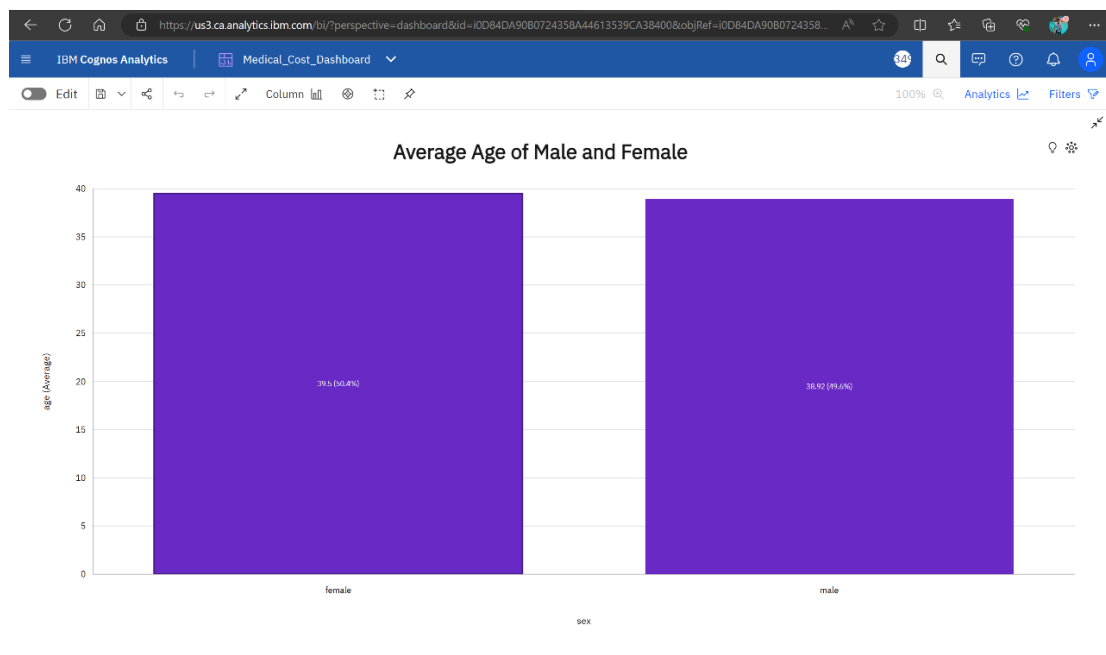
https://us3.ca.analytics.ibm.com/bi/?perspective=dashboard&id=i0D84DA90B0724358A44613539CA38400&objRef=i0D84DA90B0724358...

IBM Cognos Analytics

Medical_Cost_Dashboard

34

Edit

Column

100%

Analytics

Filters

Average Age of Male and Female

age (Average)

40
35
30
25
20
15
10
5
0

39.5 (50.4%)

38.92 (49.6%)

female

male

sex